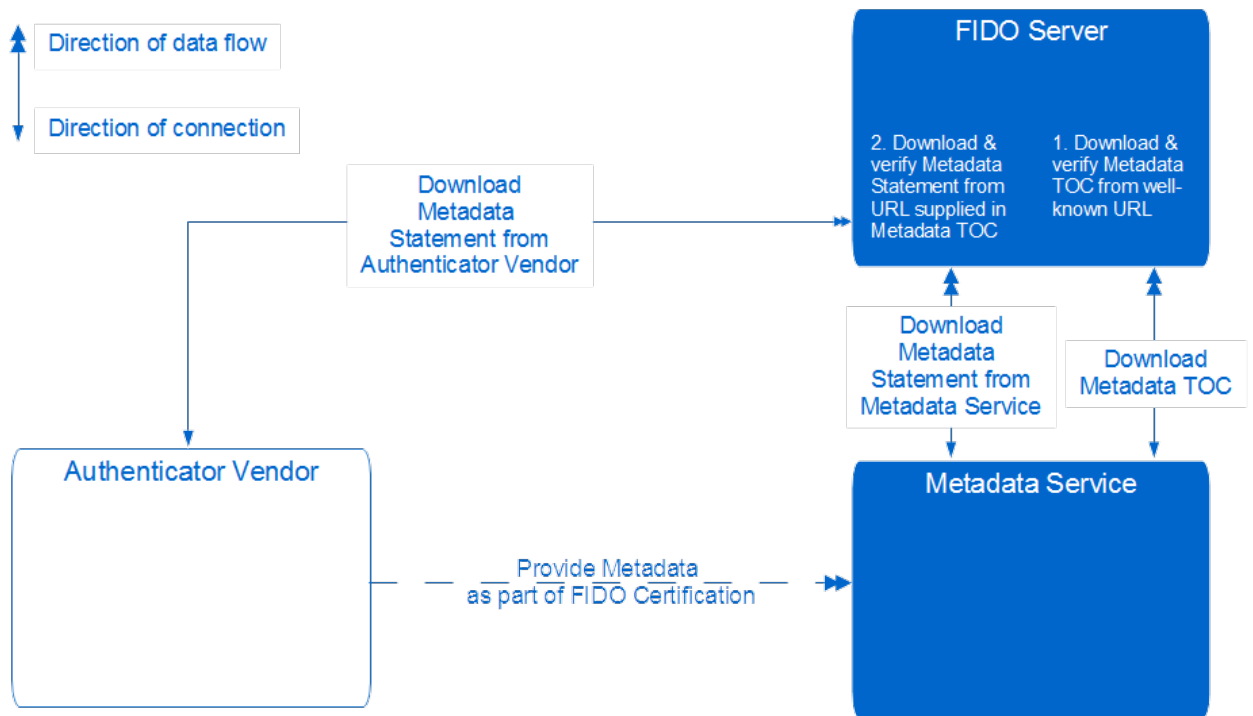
Direction of data flow

Direction of connection

FIDO Server

2. Download & verify Metadata Statement from URL supplied in Metadata TOC

1. Download & verify Metadata TOC from well-known URL

Download Metadata Statement from Authenticator Vendor

Download Metadata Statement from Metadata Service

Download Metadata TOC

Authenticator Vendor

Metadata Service

Provide Metadata as part of FIDO Certification